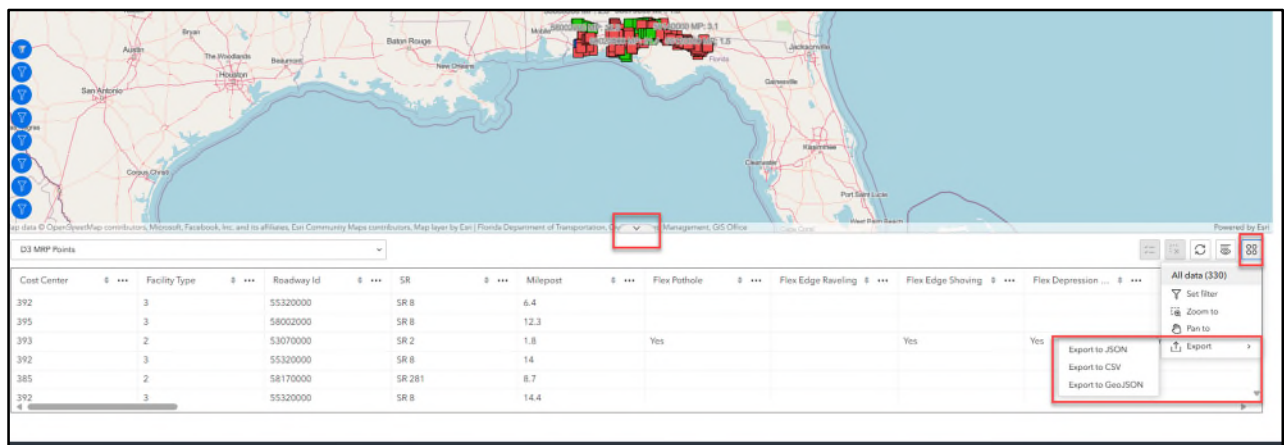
Austin
Bryan
The Woodlands
Houston
Beaumont
Baton Rouge
New Orleans
Mobile
Jacksonville
Gainesville
San Antonio
Corpus Christi
Florida
Kissimmee
Clearwater
Port Saint Lucie
West Palm Beach

ap data © OpenStreetMap contributors, Microsoft, Facebook, Inc. and its affiliates, Esri Community Maps contributors, Map layer by Esri | Florida Department of Transportation, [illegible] Management, GIS Office
Powered by Esri

D3 MRP Points

| Cost Center | Facility Type | Roadway Id | SR | Milepost | Flex Pothole | Flex Edge Raveling | Flex Edge Shoving | Flex Depression ... |
|---|---|---|---|---|---|---|---|---|
| 392 | 3 | 55320000 | SR 8 | 6.4 | | | | |
| 395 | 3 | 58002000 | SR 8 | 12.3 | | | | |
| 393 | 2 | 53070000 | SR 2 | 1.8 | Yes | | Yes | Yes |
| 392 | 3 | 55320000 | SR 8 | 14 | | | | |
| 385 | 2 | 58170000 | SR 281 | 8.7 | | | | |
| 392 | 3 | 55320000 | SR 8 | 14.4 | | | | |

All data (330)
Set filter
Zoom to
Pan to
Export
Export to JSON
Export to CSV
Export to GeoJSON